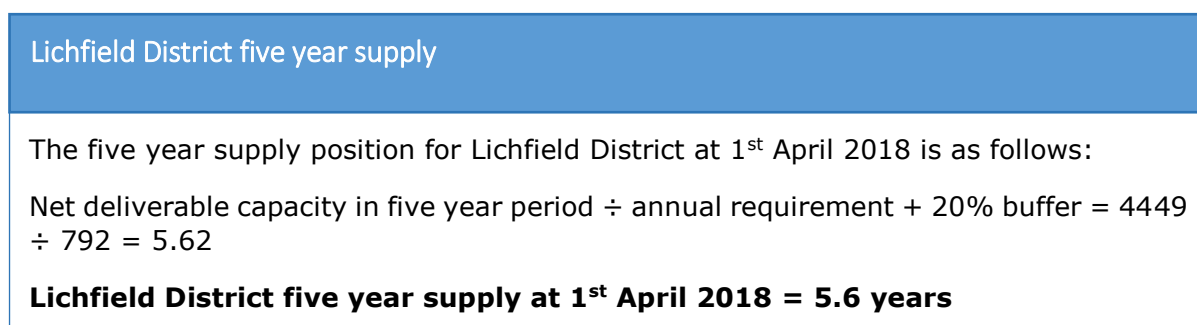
Lichfield District five year supply

The five year supply position for Lichfield District at 1$^{st}$ April 2018 is as follows:

Net deliverable capacity in five year period ÷ annual requirement + 20% buffer = 4449 ÷ 792 = 5.62

**Lichfield District five year supply at 1$^{st}$ April 2018 = 5.6 years**